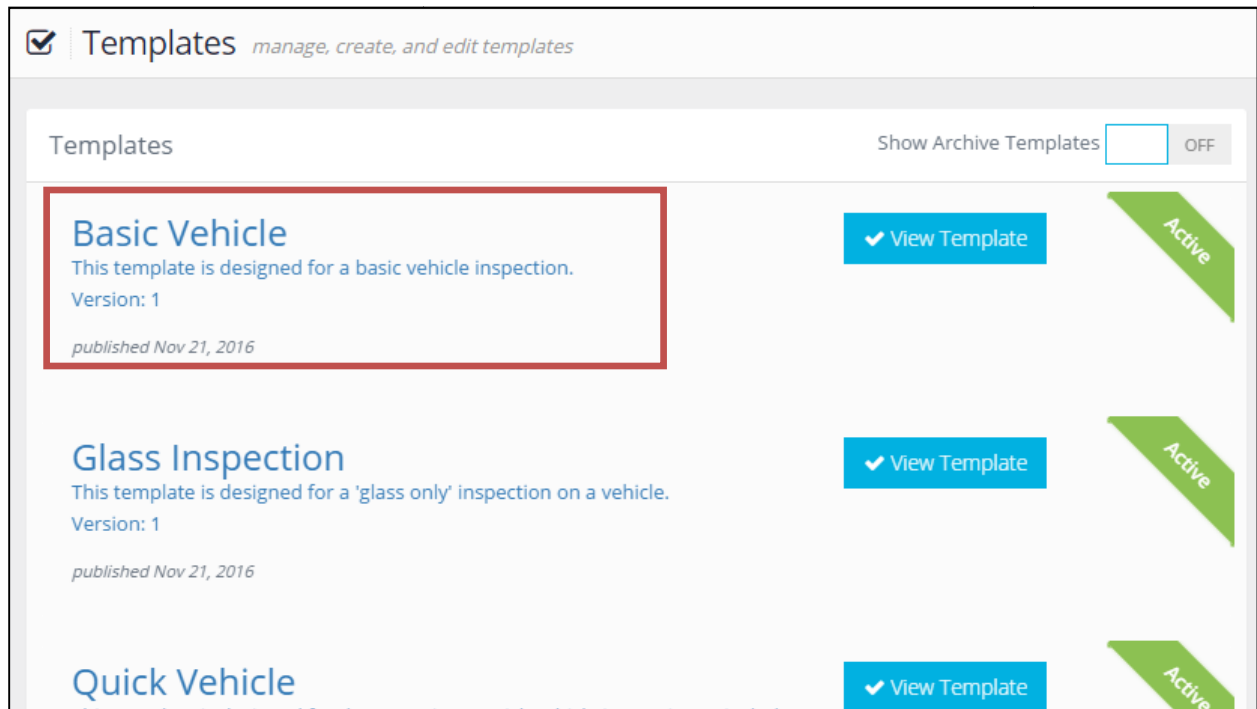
Templates manage, create, and edit templates

Templates

Show Archive Templates OFF

Basic Vehicle
This template is designed for a basic vehicle inspection.
Version: 1

published Nov 21, 2016

View Template

Active

Glass Inspection
This template is designed for a 'glass only' inspection on a vehicle.
Version: 1

published Nov 21, 2016

View Template

Active

Quick Vehicle
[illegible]

View Template

Active